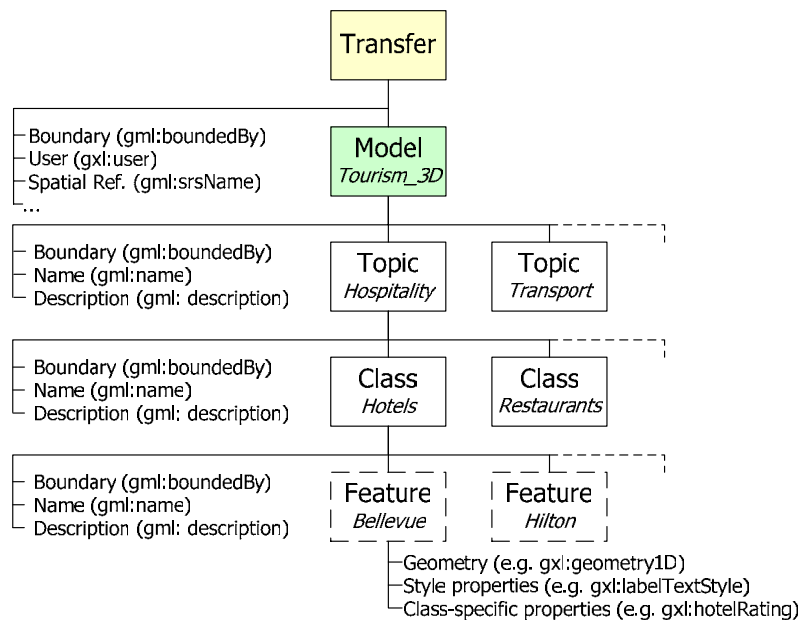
Transfer

Boundary (gml:boundedBy)
User (gxl:user)
Spatial Ref. (gml:srsName)
...

Model
*Tourism_3D*

Boundary (gml:boundedBy)
Name (gml:name)
Description (gml: description)

Topic
*Hospitality*

Topic
*Transport*

Boundary (gml:boundedBy)
Name (gml:name)
Description (gml: description)

Class
*Hotels*

Class
*Restaurants*

Boundary (gml:boundedBy)
Name (gml:name)
Description (gml: description)

Feature
*Bellevue*

Feature
*Hilton*

Geometry (e.g. gxl:geometry1D)
Style properties (e.g. gxl:labelTextStyle)
Class-specific properties (e.g. gxl:hotelRating)